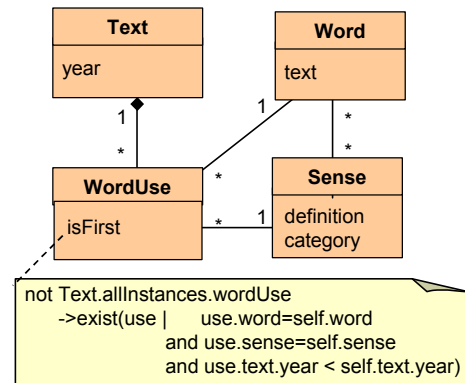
Text
year

Word
text

1
*

1

*
*

WordUse
isFirst

*

Sense
definition
category

*
1

not Text.allInstances.wordUse
->exist(use | use.word=self.word
and use.sense=self.sense
and use.text.year < self.text.year)